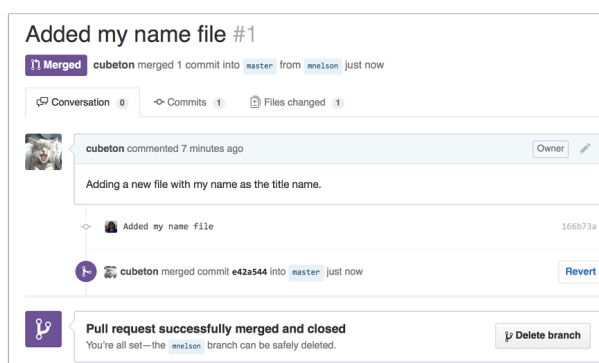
Added my name file #1

Merged cubeton merged 1 commit into master from mnelson just now

Conversation 0 Commits 1 Files changed 1

cubeton commented 7 minutes ago Owner

Adding a new file with my name as the title name.

Added my name file 166b73a

cubeton merged commit e42a544 into master just now Revert

Pull request successfully merged and closed
You're all set—the mnelson branch can be safely deleted.

Delete branch